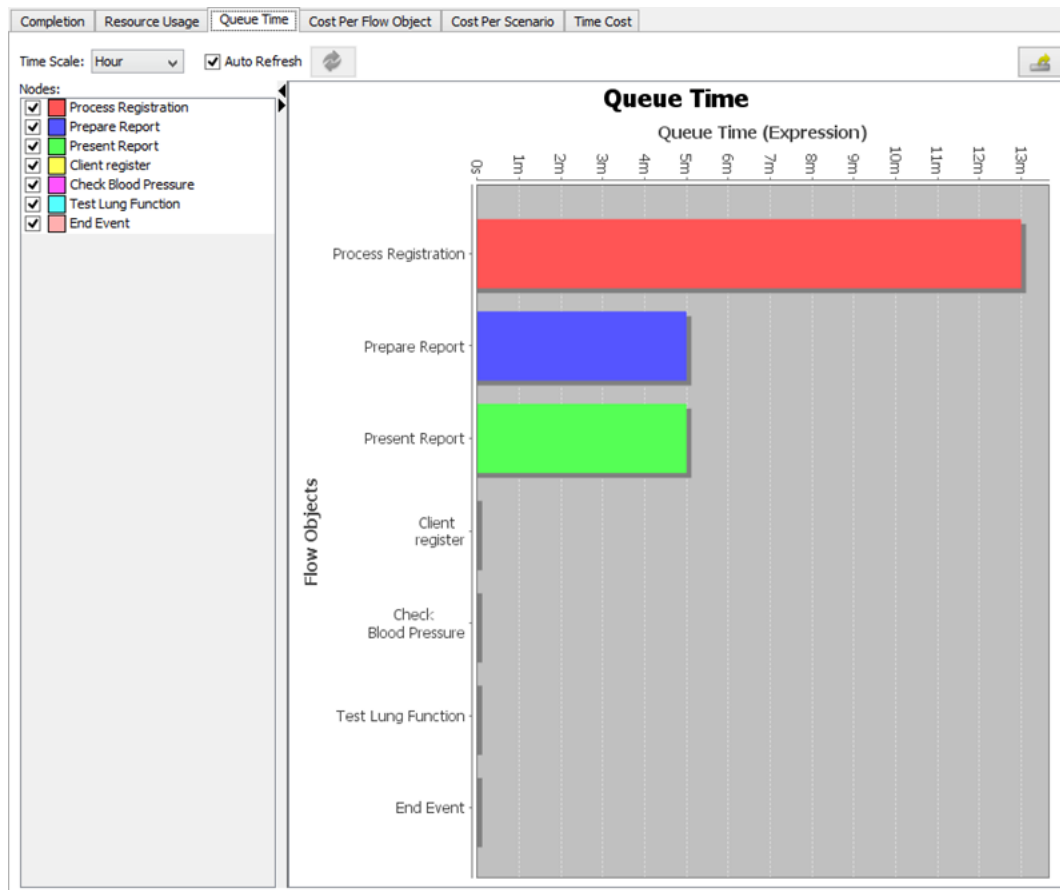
Completion | Resource Usage | Queue Time | Cost Per Flow Object | Cost Per Scenario | Time Cost

Time Scale: Hour
Auto Refresh

Nodes:
Process Registration
Prepare Report
Present Report
Client register
Check Blood Pressure
Test Lung Function
End Event

Queue Time

Queue Time (Expression)

0s 1m 2m 3m 4m 5m 6m 7m 8m 9m 10m 11m 12m 13m

Flow Objects

Process Registration
Prepare Report
Present Report
Client register
Check Blood Pressure
Test Lung Function
End Event